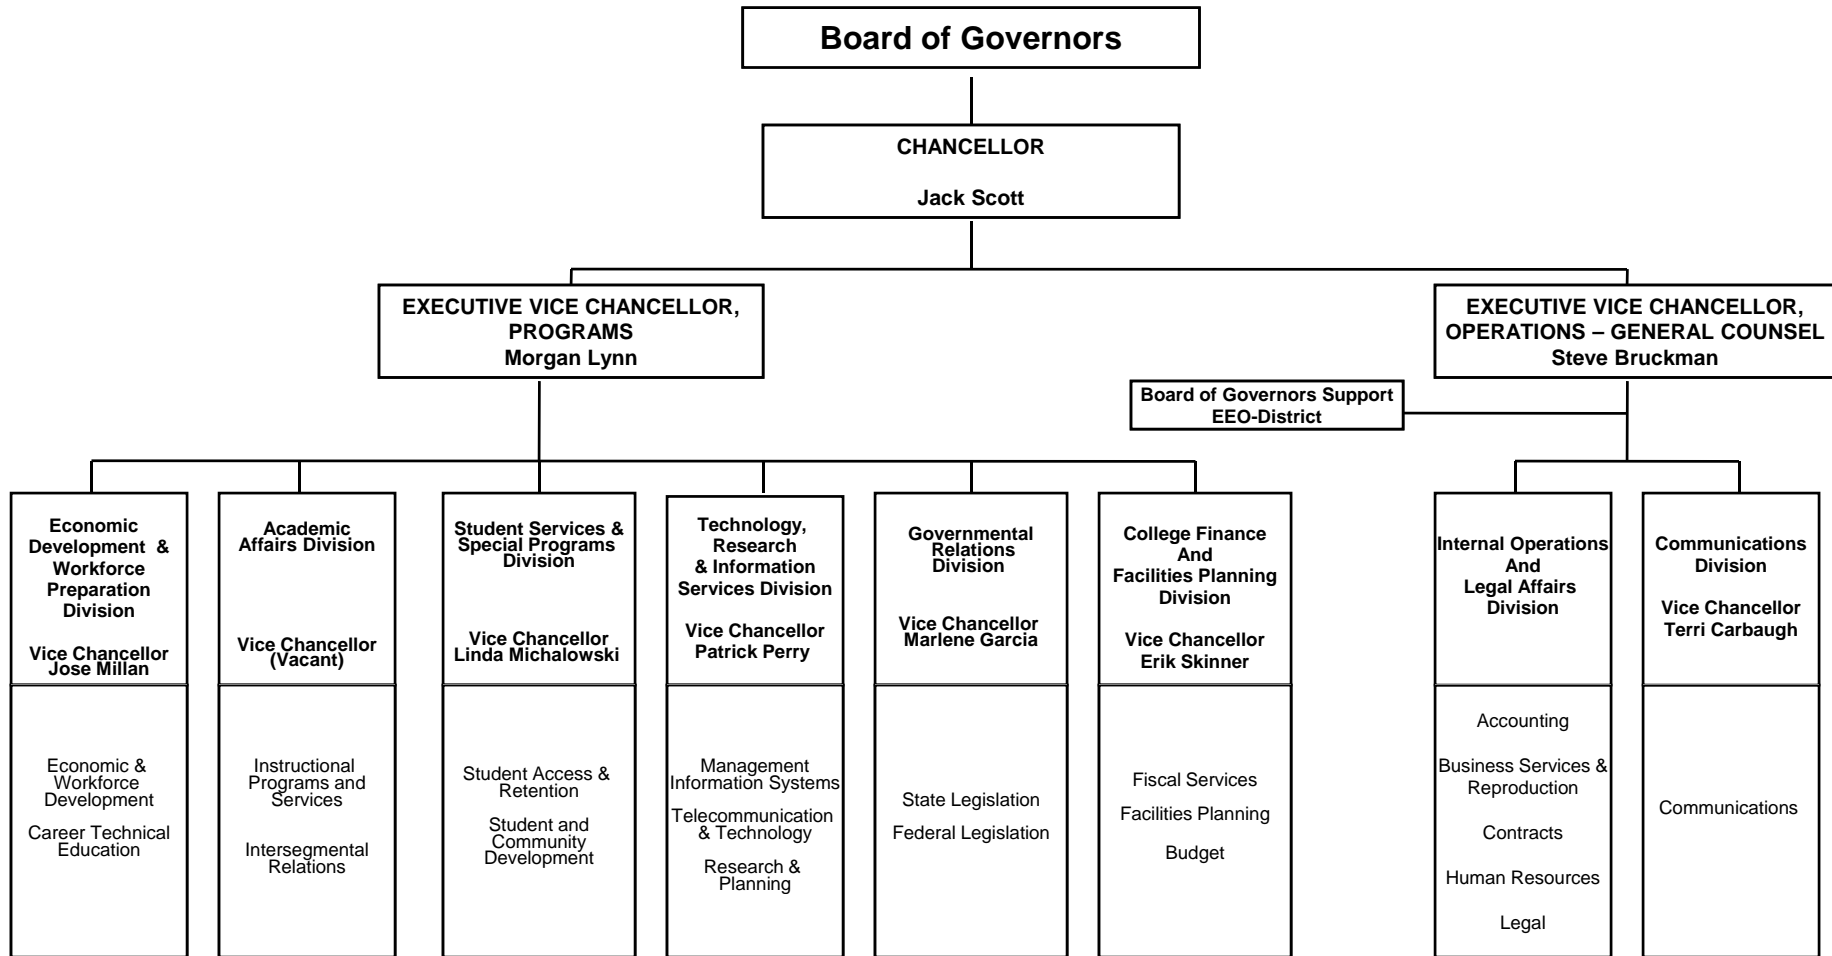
Board of Governors

CHANCELLOR

Jack Scott

EXECUTIVE VICE CHANCELLOR, PROGRAMS
Morgan Lynn

EXECUTIVE VICE CHANCELLOR, OPERATIONS – GENERAL COUNSEL
Steve Bruckman

Board of Governors Support
EEO-District

Economic Development & Workforce Preparation Division

Vice Chancellor
Jose Millan

Economic & Workforce Development

Career Technical Education

Academic Affairs Division

Vice Chancellor
(Vacant)

Instructional Programs and Services

Intersegmental Relations

Student Services & Special Programs Division

Vice Chancellor
Linda Michalowski

Student Access & Retention

Student and Community Development

Technology, Research & Information Services Division

Vice Chancellor
Patrick Perry

Management Information Systems

Telecommunication & Technology

Research & Planning

Governmental Relations Division

Vice Chancellor
Marlene Garcia

State Legislation

Federal Legislation

College Finance And Facilities Planning Division

Vice Chancellor
Erik Skinner

Fiscal Services

Facilities Planning

Budget

Internal Operations And Legal Affairs Division

Accounting

Business Services & Reproduction

Contracts

Human Resources

Legal

Communications Division

Vice Chancellor
Terri Carbaugh

Communications